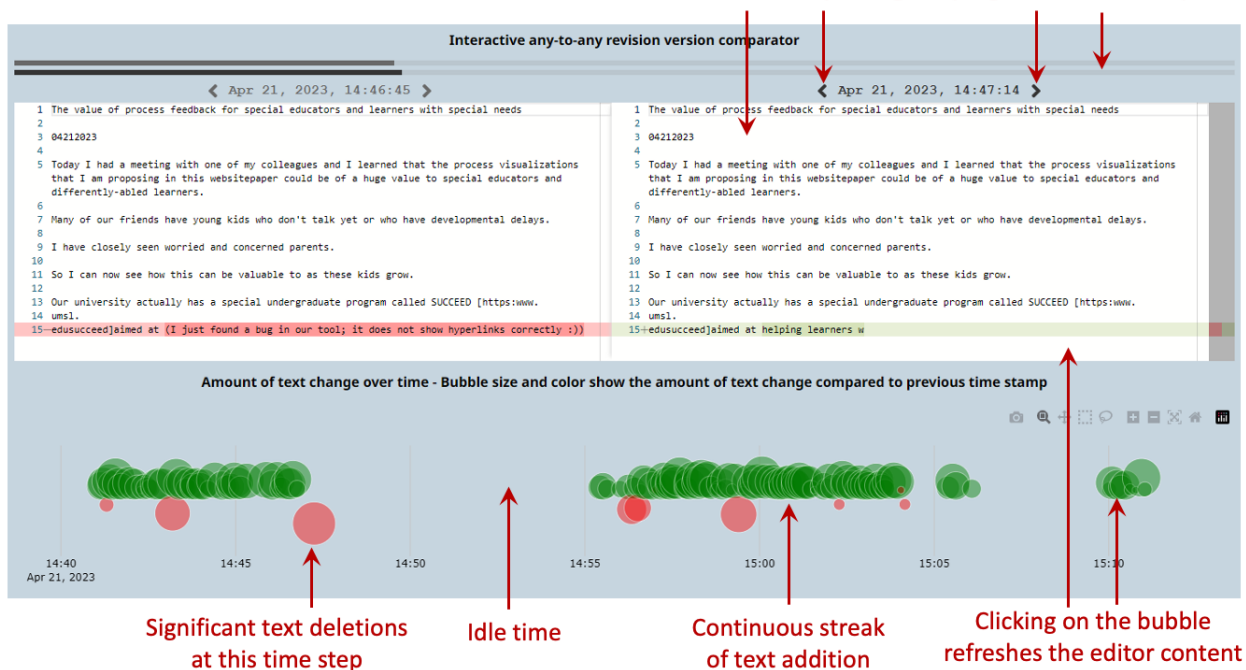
Interactive any-to-any revision version comparator

Apr 21, 2023, 14:46:45

1 The value of process feedback for special educators and learners with special needs
2
3 04212023
4
5 Today I had a meeting with one of my colleagues and I learned that the process visualizations that I am proposing in this websitepaper could be of a huge value to special educators and differently-abled learners.
6
7 Many of our friends have young kids who don't talk yet or who have developmental delays.
8
9 I have closely seen worried and concerned parents.
10
11 So I can now see how this can be valuable to as these kids grow.
12
13 Our university actually has a special undergraduate program called SUCCEED [https:www. umsl.
15 edusucceed]aimed at (I just found a bug in our tool; it does not show hyperlinks correctly :))

Apr 21, 2023, 14:47:14

1 The value of process feedback for special educators and learners with special needs
2
3 04212023
4
5 Today I had a meeting with one of my colleagues and I learned that the process visualizations that I am proposing in this websitepaper could be of a huge value to special educators and differently-abled learners.
6
7 Many of our friends have young kids who don't talk yet or who have developmental delays.
8
9 I have closely seen worried and concerned parents.
10
11 So I can now see how this can be valuable to as these kids grow.
12
13 Our university actually has a special undergraduate program called SUCCEED [https:www. umsl.
15 edusucceed]aimed at helping learners w

Amount of text change over time - Bubble size and color show the amount of text change compared to previous time stamp

14:40
Apr 21, 2023
14:45
14:50
14:55
15:00
15:05
15:10

Significant text deletions at this time step

Idle time

Continuous streak of text addition

Clicking on the bubble refreshes the editor content